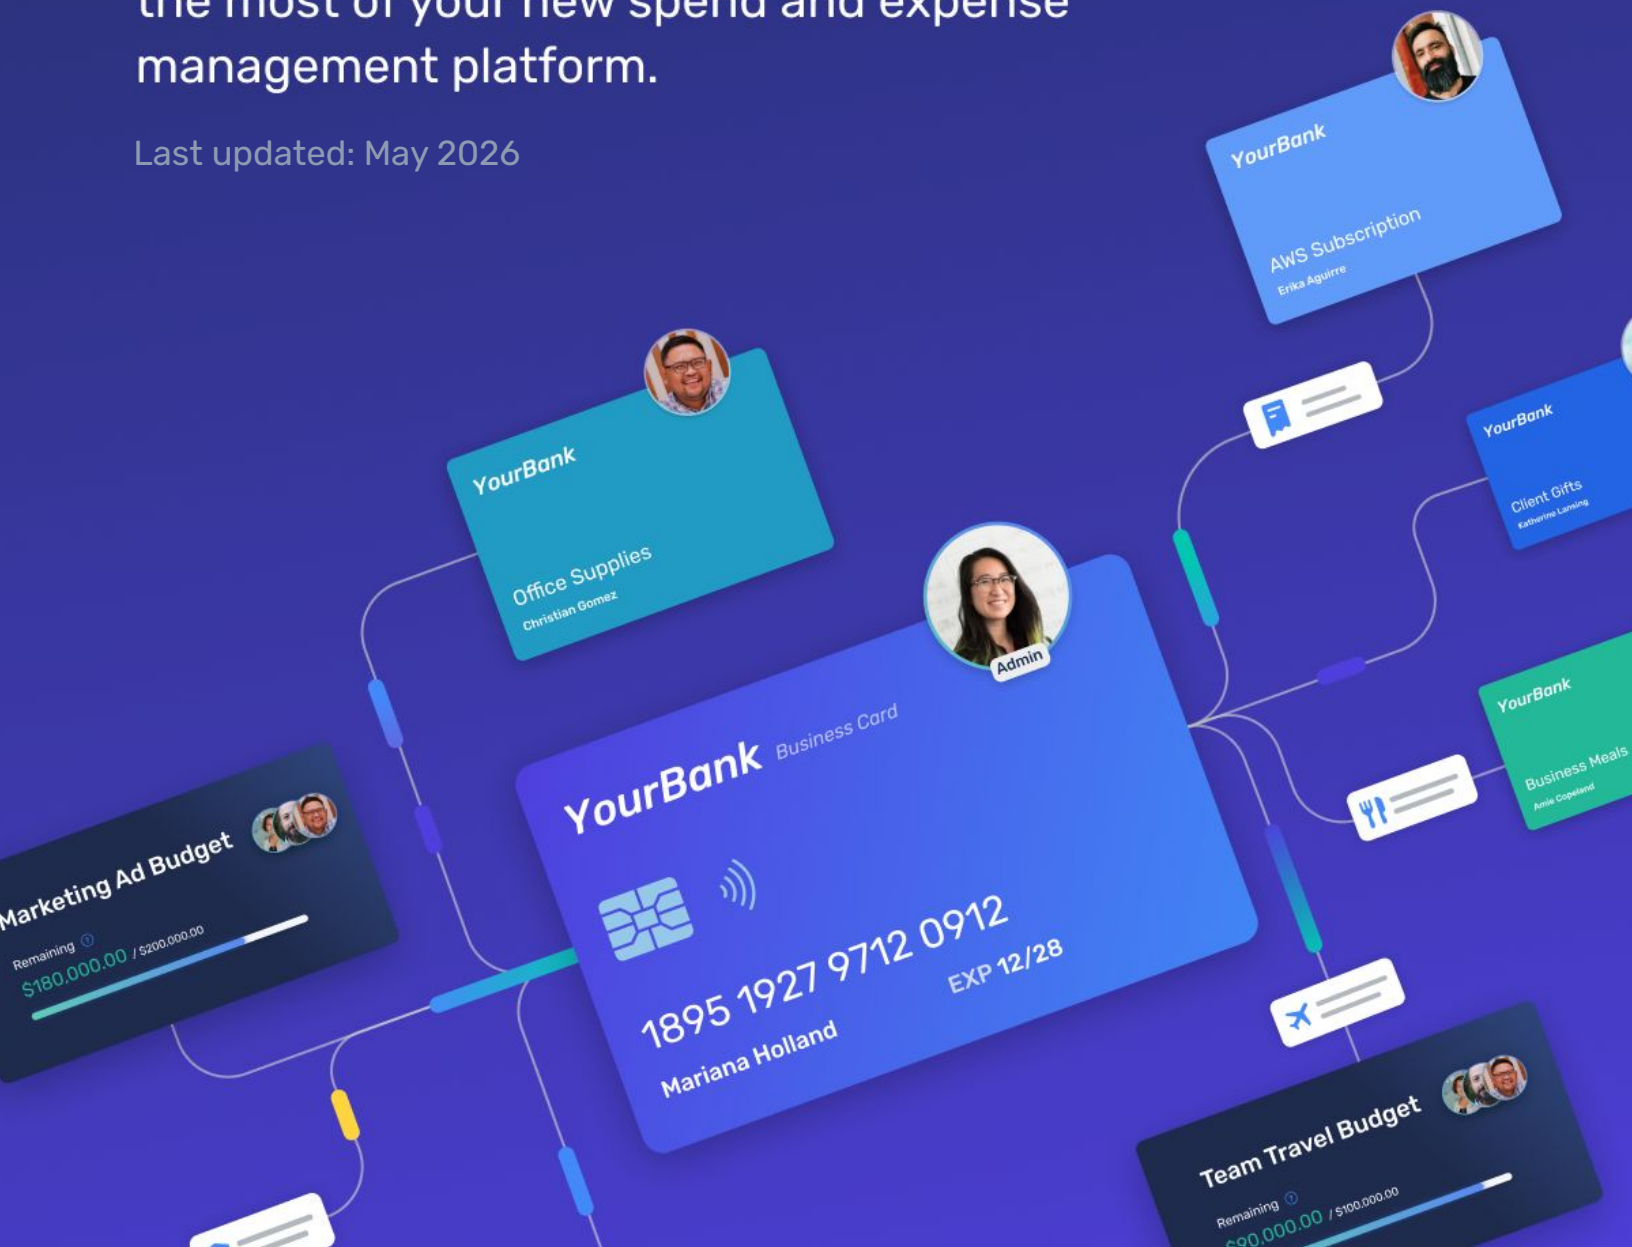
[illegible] management platform.

Last updated: May 2026

YourBank
AWS Subscription
Erika Aguirre

YourBank
Office Supplies
Christian Gomez

YourBank
Client Gifts
Katherine Lansing

Admin

YourBank Business Card
1895 1927 9712 0912
EXP 12/28
Mariana Holland

YourBank
Business Meals
Amie Copeland

Marketing Ad Budget
Remaining
$180,000.00 / $200,000.00

Team Travel Budget
Remaining
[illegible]0,000.00 / $100,000.00